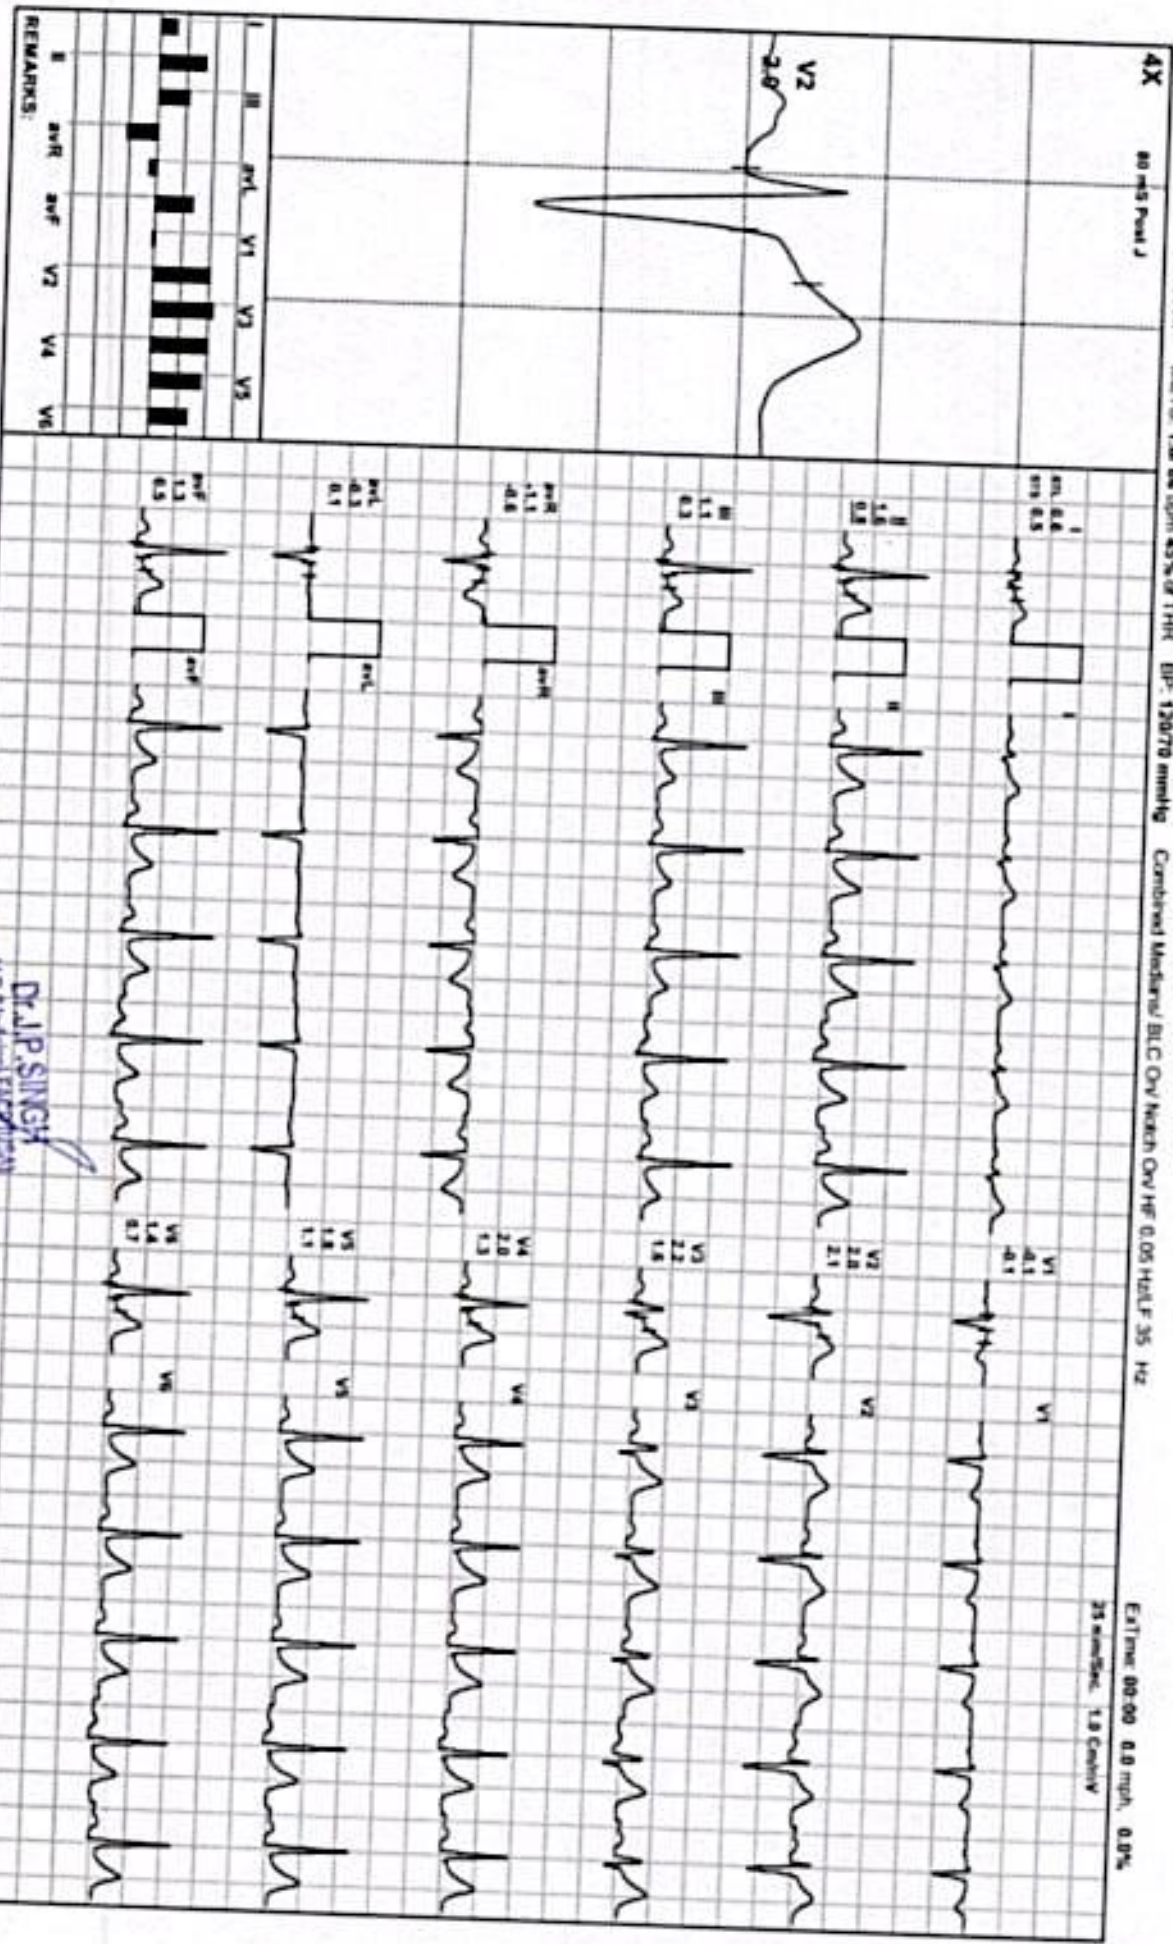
4X

80 mS Post J

V2
-3.0

I II III avL V1 V3 V5

II avR avF V2 V4 V6

REMARKS:

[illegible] 45% of THR BP: 120/70 mmHg Combined Median/ BLC On/ Notch On/ HF 0.05 Hz/LF 35 Hz

ExTime 00:00 0.0 mph, 0.0%

25 mm/Sec. 1.0 Cm/mV

I
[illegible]
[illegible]

I

II

II

III

III

avR
-1.1
-0.6

avR

avL
-0.3
0.1

avL

avF
1.3
0.3

avF

V1
-4.1
-4.1

V1

V2
2.8
2.1

V2

V3
2.2
1.6

V3

V4
2.0
1.3

V4

V5
1.8
1.1

V5

V6
1.4
0.7

V6

Dr.J.P.SINGH
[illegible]